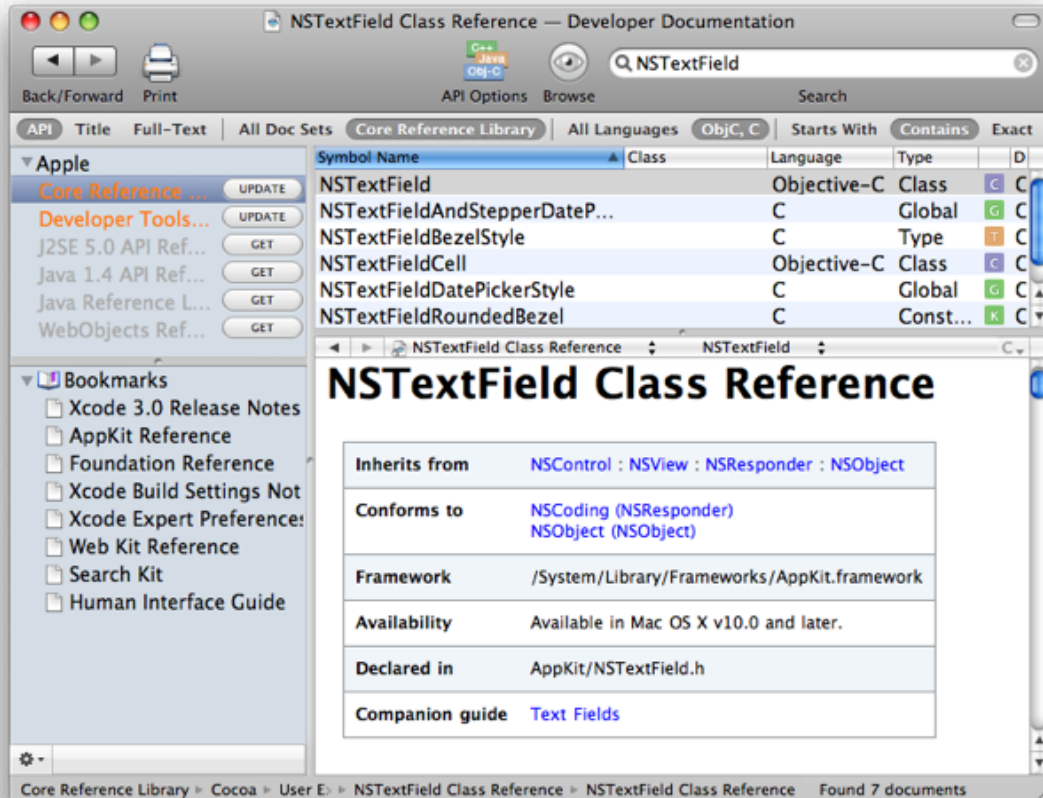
NSTextField Class Reference — Developer Documentation

Back/Forward Print

C++
Java
Obj-C
API Options Browse

NSTextField
Search

API Title Full-Text | All Doc Sets Core Reference Library | All Languages ObjC, C | Starts With Contains Exact

Apple
Core Reference ... UPDATE
Developer Tools... UPDATE
J2SE 5.0 API Ref... GET
Java 1.4 API Ref... GET
Java Reference L... GET
WebObjects Ref... GET

| Symbol Name | Class | Language | Type | | D |
|---|---|---|---|---|---|
| NSTextField | | Objective-C | Class | C | C |
| NSTextFieldAndStepperDateP... | | C | Global | G | C |
| NSTextFieldBezelStyle | | C | Type | T | C |
| NSTextFieldCell | | Objective-C | Class | C | C |
| NSTextFieldDatePickerStyle | | C | Global | G | C |
| NSTextFieldRoundedBezel | | C | Const... | K | C |

Bookmarks
Xcode 3.0 Release Notes
AppKit Reference
Foundation Reference
Xcode Build Settings Not
Xcode Expert Preferences
Web Kit Reference
Search Kit
Human Interface Guide

NSTextField Class Reference NSTextField C

NSTextField Class Reference

| | |
|---|---|
| Inherits from | NSControl : NSView : NSResponder : NSObject |
| Conforms to | NSCoding (NSResponder) NSObject (NSObject) |
| Framework | /System/Library/Frameworks/AppKit.framework |
| Availability | Available in Mac OS X v10.0 and later. |
| Declared in | AppKit/NSTextField.h |
| Companion guide | Text Fields |

Core Reference Library ▸ Cocoa ▸ User E ▸ NSTextField Class Reference ▸ NSTextField Class Reference Found 7 documents